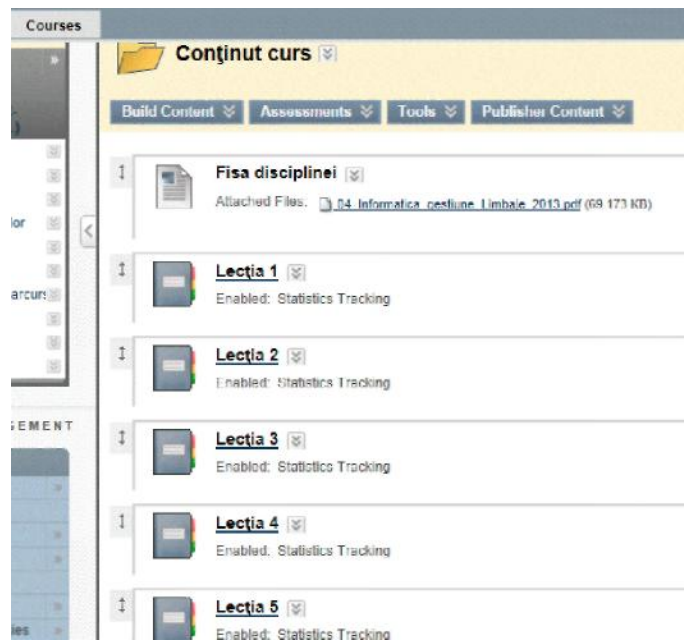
Courses

lor

arcurs

EMENT

ies

Conţinut curs

Build Content | Assessments | Tools | Publisher Content

Fisa disciplinei
Attached Files: 04_Informatica_gestiune_Limbale_2013.pdf (69.173 KB)

Lecţia 1
Enabled: Statistics Tracking

Lecţia 2
Enabled: Statistics Tracking

Lecţia 3
Enabled: Statistics Tracking

Lecţia 4
Enabled: Statistics Tracking

Lecţia 5
Enabled: Statistics Tracking